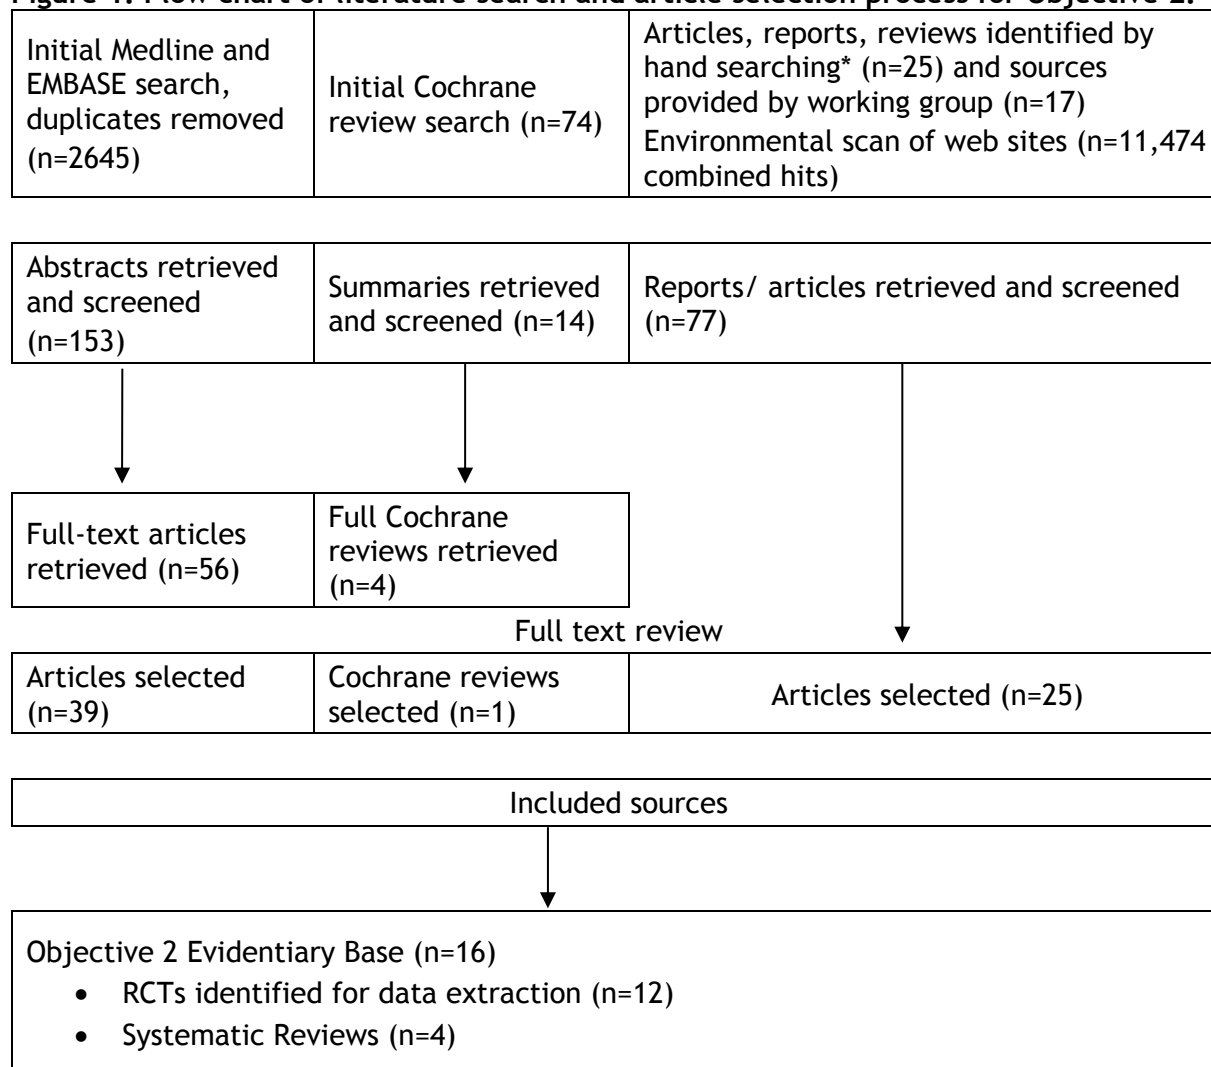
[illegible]

Initial Medline and EMBASE search, duplicates removed (n=2645)

Initial Cochrane review search (n=74)

Articles, reports, reviews identified by hand searching* (n=25) and sources provided by working group (n=17)
Environmental scan of web sites (n=11,474 combined hits)

Abstracts retrieved and screened (n=153)

Summaries retrieved and screened (n=14)

Reports/ articles retrieved and screened (n=77)

Full-text articles retrieved (n=56)

Full Cochrane reviews retrieved (n=4)

Full text review

Articles selected (n=39)

Cochrane reviews selected (n=1)

Articles selected (n=25)

Included sources

Objective 2 Evidentiary Base (n=16)
• RCTs identified for data extraction (n=12)
• Systematic Reviews (n=4)